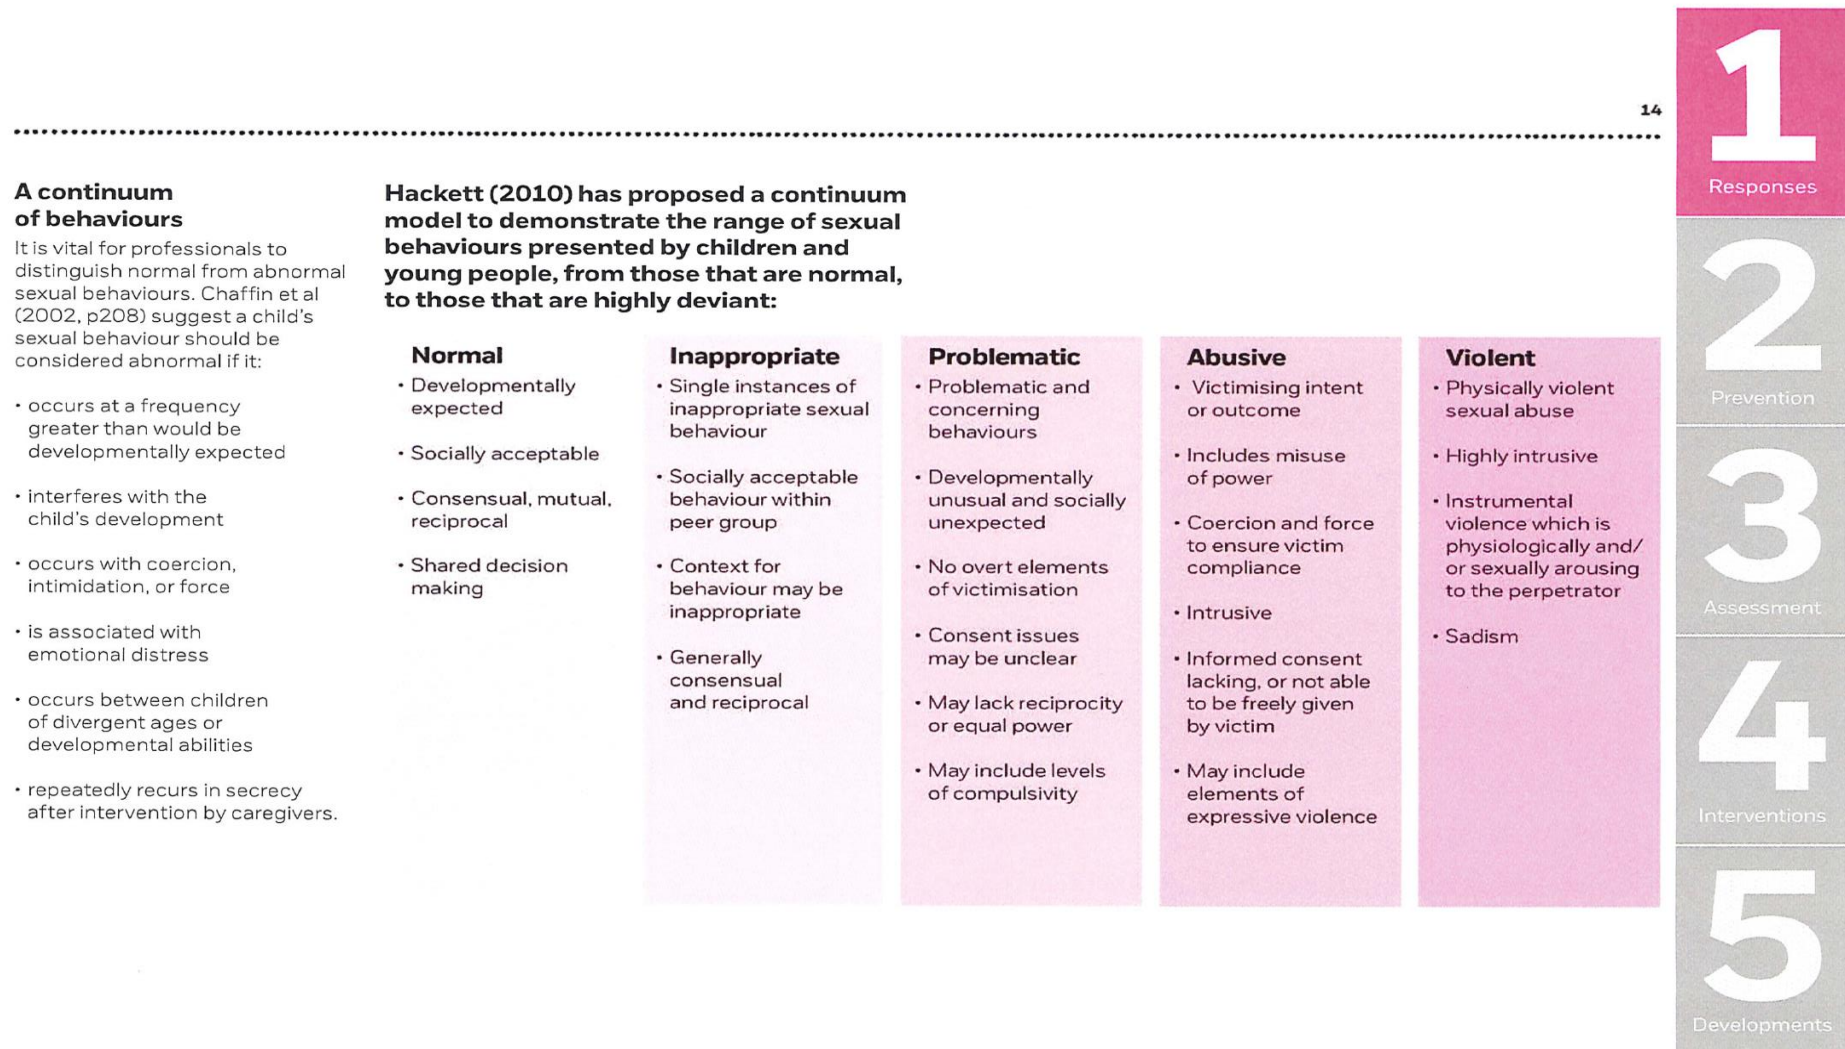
14

A continuum of behaviours

It is vital for professionals to distinguish normal from abnormal sexual behaviours. Chaffin et al (2002, p208) suggest a child's sexual behaviour should be considered abnormal if it:

• occurs at a frequency greater than would be developmentally expected

• interferes with the child's development

• occurs with coercion, intimidation, or force

• is associated with emotional distress

• occurs between children of divergent ages or developmental abilities

• repeatedly recurs in secrecy after intervention by caregivers.

Hackett (2010) has proposed a continuum model to demonstrate the range of sexual behaviours presented by children and young people, from those that are normal, to those that are highly deviant:

Normal
• Developmentally expected
• Socially acceptable
• Consensual, mutual, reciprocal
• Shared decision making

Inappropriate
• Single instances of inappropriate sexual behaviour
• Socially acceptable behaviour within peer group
• Context for behaviour may be inappropriate
• Generally consensual and reciprocal

Problematic
• Problematic and concerning behaviours
• Developmentally unusual and socially unexpected
• No overt elements of victimisation
• Consent issues may be unclear
• May lack reciprocity or equal power
• May include levels of compulsivity

Abusive
• Victimising intent or outcome
• Includes misuse of power
• Coercion and force to ensure victim compliance
• Intrusive
• Informed consent lacking, or not able to be freely given by victim
• May include elements of expressive violence

Violent
• Physically violent sexual abuse
• Highly intrusive
• Instrumental violence which is physiologically and/ or sexually arousing to the perpetrator
• Sadism

1 Responses
2 Prevention
3 Assessment
4 Interventions
5 Developments